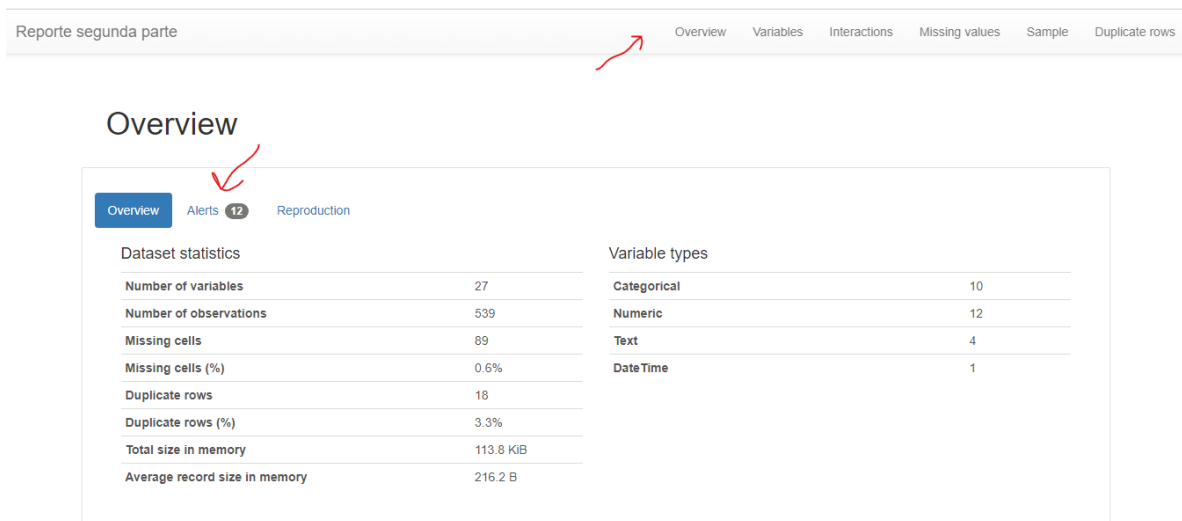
Reporte segunda parte

Overview Variables Interactions Missing values Sample Duplicate rows

Overview

Overview Alerts 12 Reproduction

Dataset statistics

| | |
|---|---|
| Number of variables | 27 |
| Number of observations | 539 |
| Missing cells | 89 |
| Missing cells (%) | 0.6% |
| Duplicate rows | 18 |
| Duplicate rows (%) | 3.3% |
| Total size in memory | 113.8 KiB |
| Average record size in memory | 216.2 B |

Variable types

| | |
|---|---|
| Categorical | 10 |
| Numeric | 12 |
| Text | 4 |
| DateTime | 1 |